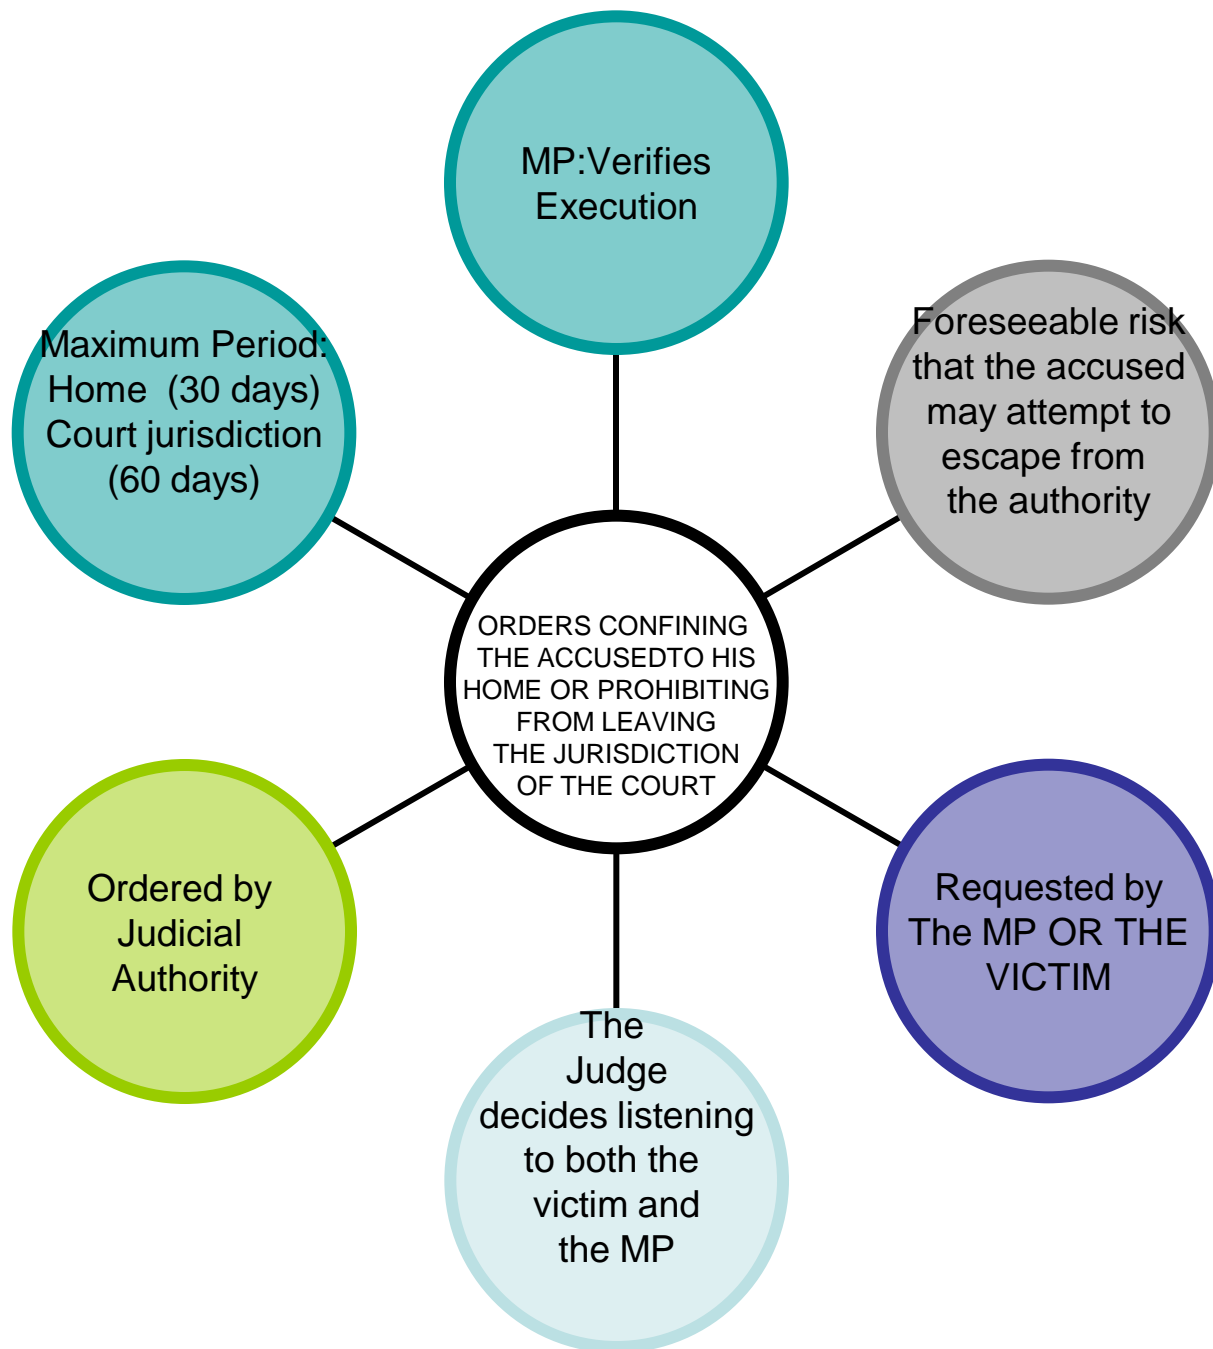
MP:Verifies Execution

Maximum Period: Home (30 days) Court jurisdiction (60 days)

Foreseeable risk that the accused may attempt to escape from the authority

ORDERS CONFINING THE ACCUSEDTO HIS HOME OR PROHIBITING FROM LEAVING THE JURISDICTION OF THE COURT

Ordered by Judicial Authority

Requested by The MP OR THE VICTIM

The Judge decides listening to both the victim and the MP